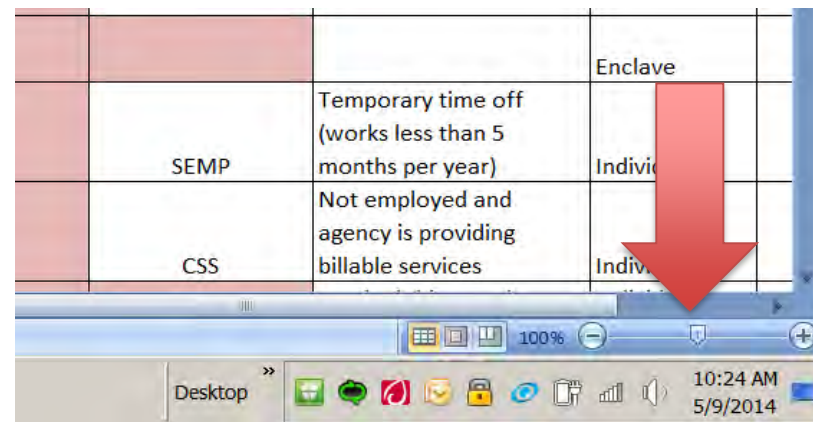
| | | | Enclave |
|---|---|---|---|
| | SEMP | Temporary time off (works less than 5 months per year) | Indivi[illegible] |
| | CSS | Not employed and agency is providing billable services | Indivi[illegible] |

100%

Desktop »

10:24 AM
5/9/2014